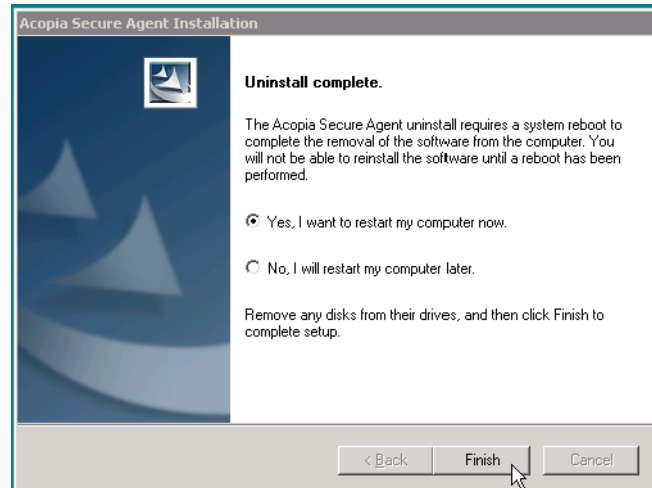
Acopia Secure Agent Installation

Uninstall complete.

The Acopia Secure Agent uninstall requires a system reboot to complete the removal of the software from the computer. You will not be able to reinstall the software until a reboot has been performed.

Yes, I want to restart my computer now.

No, I will restart my computer later.

Remove any disks from their drives, and then click Finish to complete setup.

< Back
Finish
Cancel